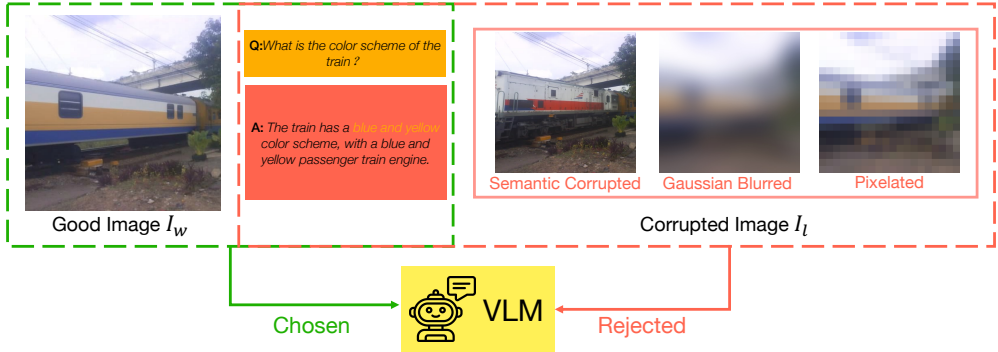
Q: What is the color scheme of the train ?

A: The train has a blue and yellow color scheme, with a blue and yellow passenger train engine.

Good Image $I_w$

Semantic Corrupted

Gaussian Blurred

Pixelated

Corrupted Image $I_l$

Chosen

VLM

Rejected